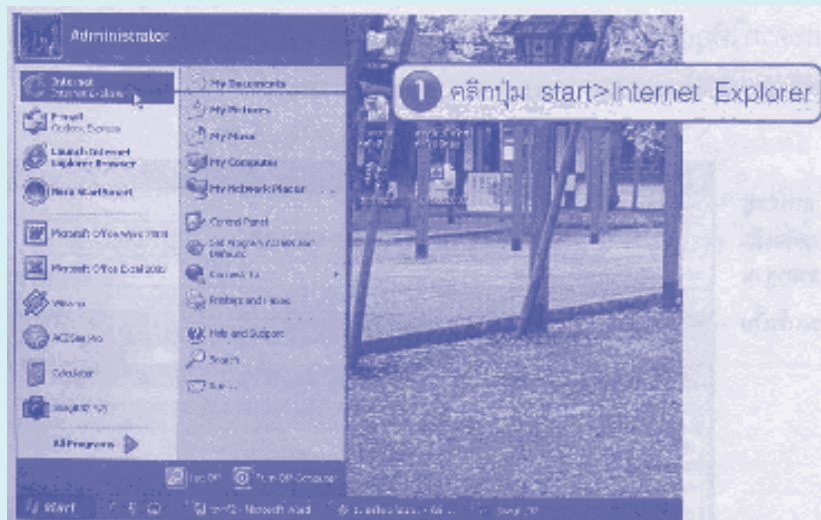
Administrator

Internet
Internet Explorer

E-mail
Outlook Express

Launch Internet Explorer Browser

Nero StartSmart

Microsoft Office Word 2003

Microsoft Office Excel 2003

Winamp

ACDSee Pro

Calculator

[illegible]

All Programs

My Documents

My Pictures

My Music

My Computer

My Network Places

Control Panel

Set Program Access and Defaults

Connect To

Printers and Faxes

Help and Support

Search

Run...

Log Off

Turn Off Computer

start

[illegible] - Microsoft Word

1 คลิกปุ่ม start>Internet Explorer